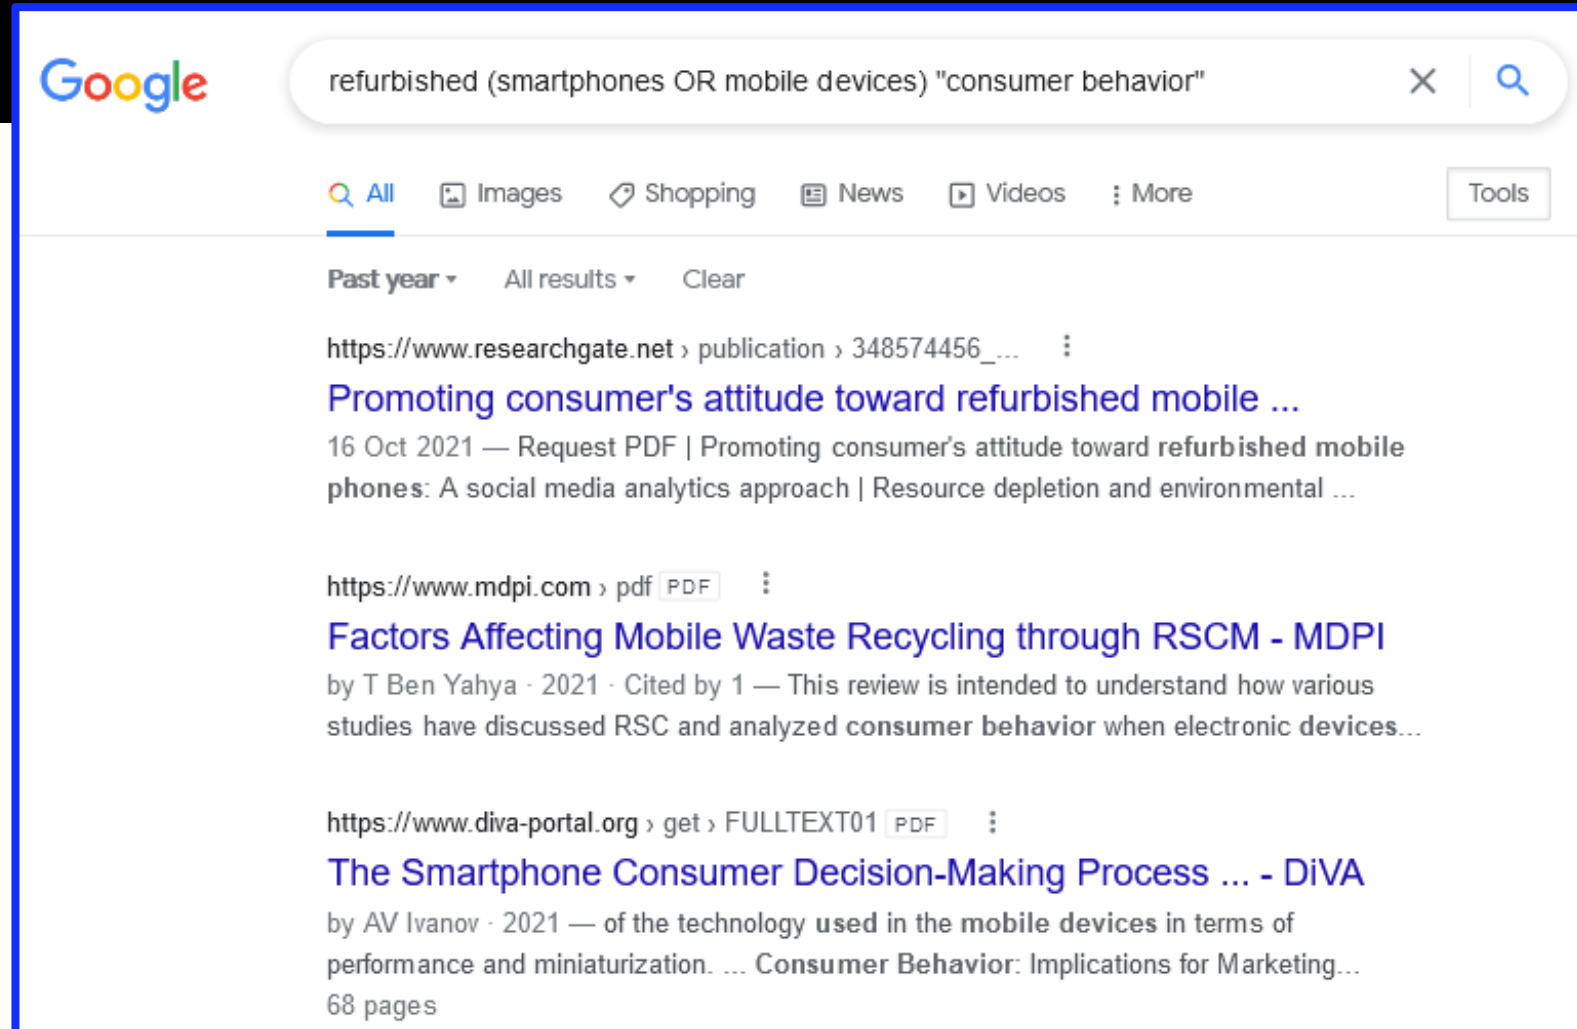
Google

refurbished (smartphones OR mobile devices) "consumer behavior"

All Images Shopping News Videos More Tools

Past year ▾ All results ▾ Clear

https://www.researchgate.net › publication › 348574456_...

Promoting consumer's attitude toward refurbished mobile ...

16 Oct 2021 — Request PDF | Promoting consumer's attitude toward refurbished mobile phones: A social media analytics approach | Resource depletion and environmental ...

https://www.mdpi.com › pdf PDF

Factors Affecting Mobile Waste Recycling through RSCM - MDPI

by T Ben Yahya · 2021 · Cited by 1 — This review is intended to understand how various studies have discussed RSC and analyzed consumer behavior when electronic devices...

https://www.diva-portal.org › get › FULLTEXT01 PDF

The Smartphone Consumer Decision-Making Process ... - DiVA

by AV Ivanov · 2021 — of the technology used in the mobile devices in terms of performance and miniaturization. ... Consumer Behavior: Implications for Marketing...

68 pages